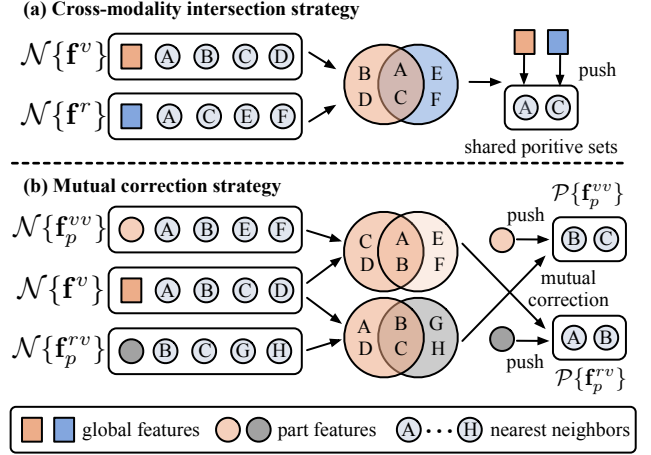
(a) Cross-modality intersection strategy

$\mathcal{N}\{\mathbf{f}^v\}$ A B C D

$\mathcal{N}\{\mathbf{f}^r\}$ A C E F

B D A C E F

push

A C

shared poritive sets

(b) Mutual correction strategy

$\mathcal{N}\{\mathbf{f}_p^{vv}\}$ A B E F

$\mathcal{N}\{\mathbf{f}^v\}$ A B C D

$\mathcal{N}\{\mathbf{f}_p^{rv}\}$ B C G H

C D A B E F

A D B C G H

$\mathcal{P}\{\mathbf{f}_p^{vv}\}$

push

B C

mutual correction

A B

push

$\mathcal{P}\{\mathbf{f}_p^{rv}\}$

global features part features A · · · H nearest neighbors